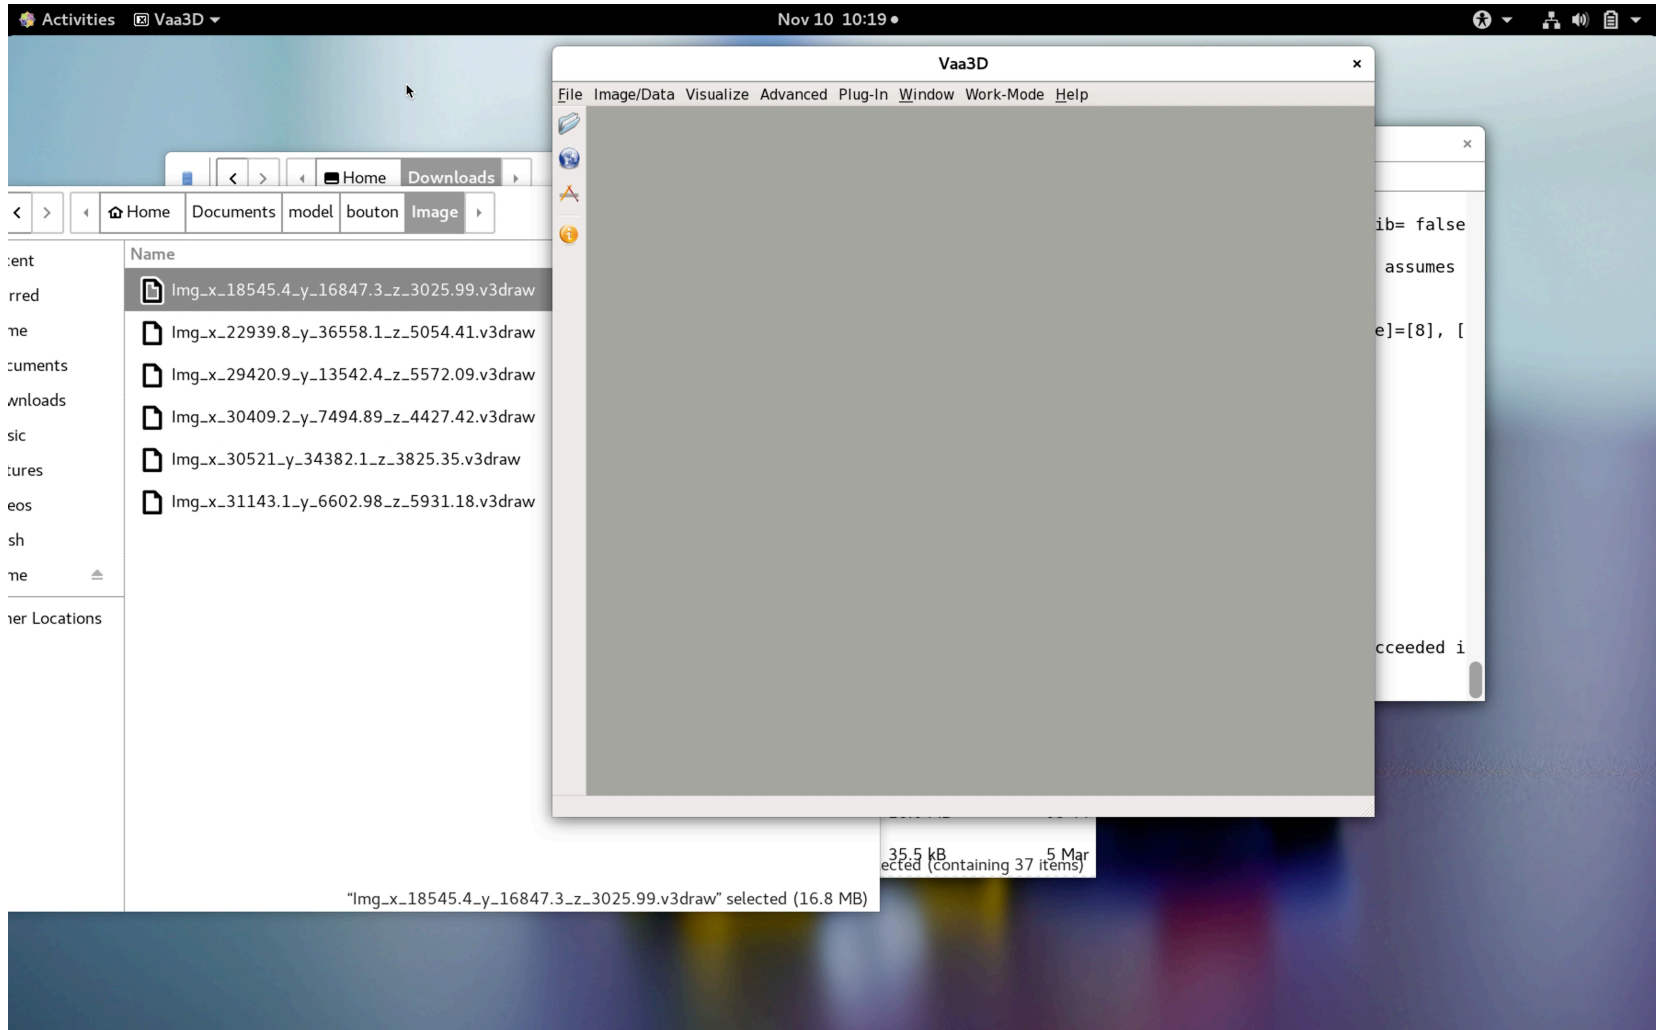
Activities Vaa3D ▾ Nov 10 10:19 ●

Vaa3D ×

File Image/Data Visualize Advanced Plug-In Window Work-Mode Help

×

< > Home Downloads

< > Home Documents model bouton Image

Name

:ent
rred
ne
cuments
wnloads
sic
tures
eos
sh
ne
ner Locations

Img_x_18545.4_y_16847.3_z_3025.99.v3draw
Img_x_22939.8_y_36558.1_z_5054.41.v3draw
Img_x_29420.9_y_13542.4_z_5572.09.v3draw
Img_x_30409.2_y_7494.89_z_4427.42.v3draw
Img_x_30521_y_34382.1_z_3825.35.v3draw
Img_x_31143.1_y_6602.98_z_5931.18.v3draw

ib= false
assumes
e]=[8], [
cceeded i

35.5 kB 5 Mar
ected (containing 37 items)

“Img_x_18545.4_y_16847.3_z_3025.99.v3draw” selected (16.8 MB)